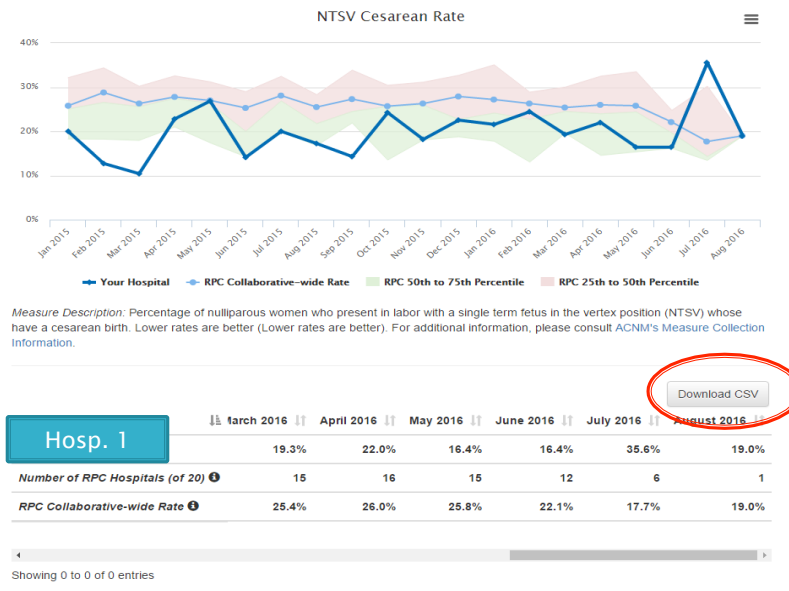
NTSV Cesarean Rate

40%
30%
20%
10%
0%

Jan 2015, Feb 2015, Mar 2015, Apr 2015, May 2015, Jun 2015, Jul 2015, Aug 2015, Sep 2015, Oct 2015, Nov 2015, Dec 2015, Jan 2016, Feb 2016, Mar 2016, Apr 2016, May 2016, Jun 2016, Jul 2016, Aug 2016

Your Hospital   RPC Collaborative-wide Rate   RPC 50th to 75th Percentile   RPC 25th to 50th Percentile

Measure Description: Percentage of nulliparous women who present in labor with a single term fetus in the vertex position (NTSV) whose have a cesarean birth. Lower rates are better (Lower rates are better). For additional information, please consult ACNM's Measure Collection Information.

Download CSV

Hosp. 1

| | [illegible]arch 2016 | April 2016 | May 2016 | June 2016 | July 2016 | August 2016 |
|---|---|---|---|---|---|---|
| | 19.3% | 22.0% | 16.4% | 16.4% | 35.6% | 19.0% |
| Number of RPC Hospitals (of 20) | 15 | 16 | 15 | 12 | 6 | 1 |
| RPC Collaborative-wide Rate | 25.4% | 26.0% | 25.8% | 22.1% | 17.7% | 19.0% |

Showing 0 to 0 of 0 entries